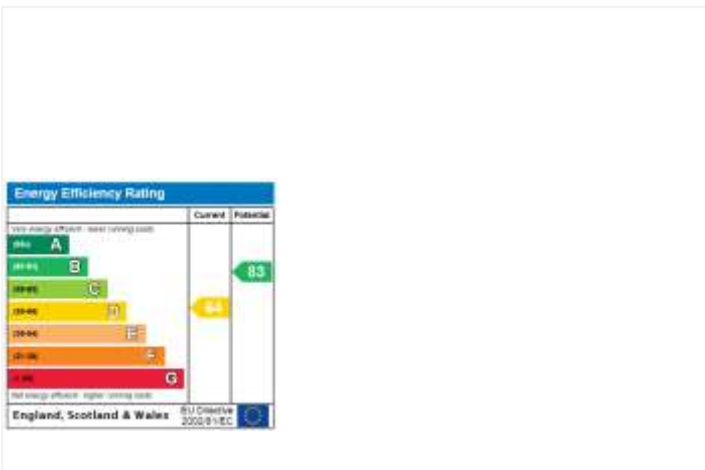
Energy Efficiency Rating

| | Current | Potential |
|---|---|---|
| Very energy efficient - lower running costs | | |
| (92+) A | | |
| (81-91) B | | 83 |
| (69-80) C | | |
| (55-68) D | 64 | |
| (39-54) E | | |
| (21-38) F | | |
| (1-20) G | | |
| Not energy efficient - higher running costs | | |

England, Scotland & Wales EU Directive 2002/91/EC